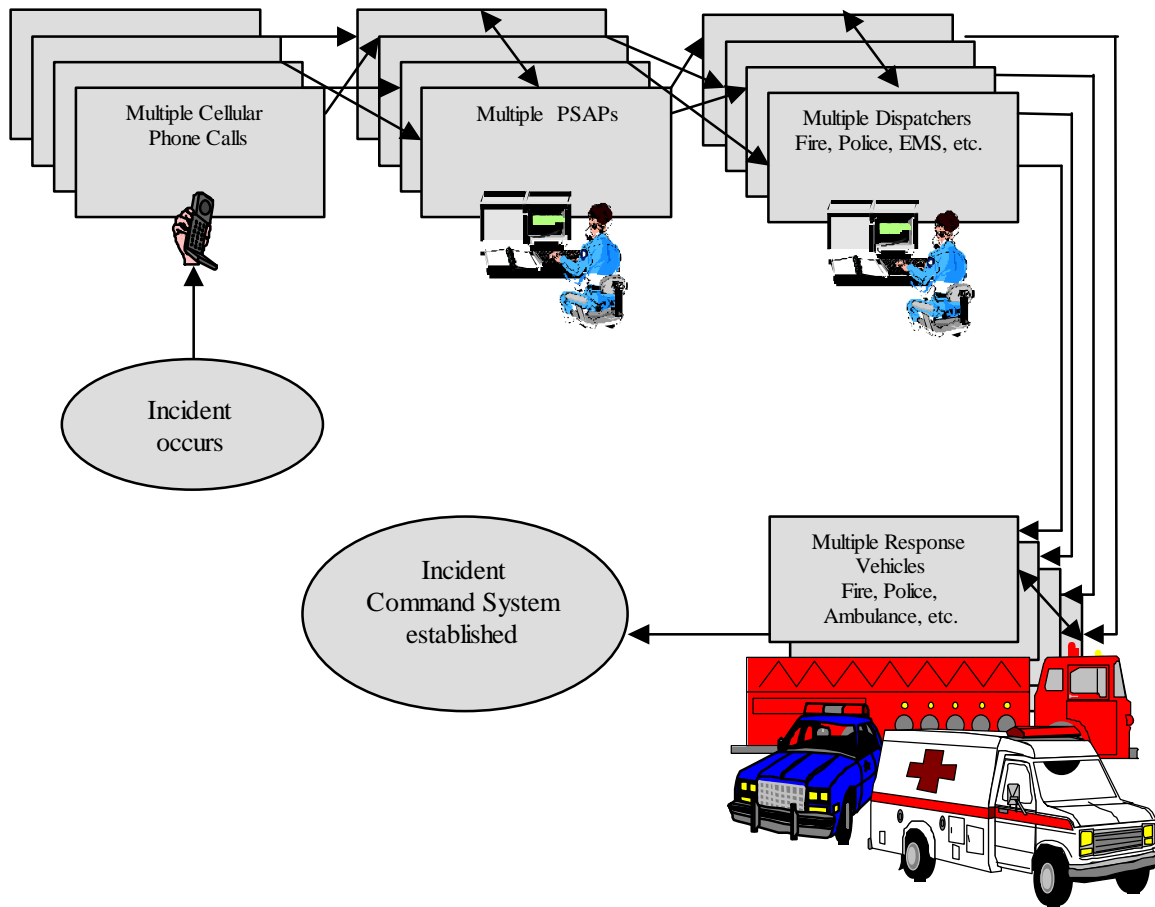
Multiple Cellular Phone Calls

Multiple PSAPs

Multiple Dispatchers Fire, Police, EMS, etc.

Incident occurs

Multiple Response Vehicles Fire, Police, Ambulance, etc.

Incident Command System established